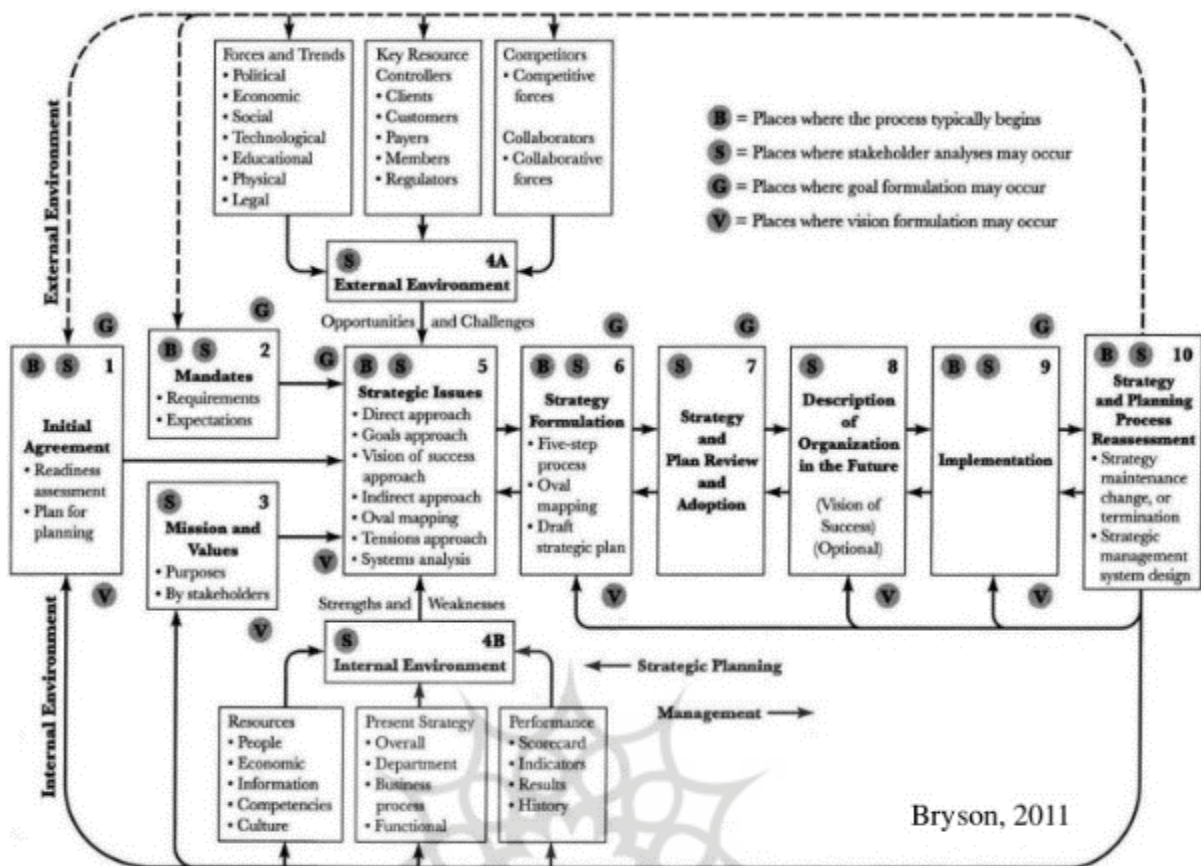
External Environment

Forces and Trends
• Political
• Economic
• Social
• Technological
• Educational
• Physical
• Legal

Key Resource Controllers
• Clients
• Customers
• Payers
• Members
• Regulators

Competitors
• Competitive forces

Collaborators
• Collaborative forces

B = Places where the process typically begins
S = Places where stakeholder analyses may occur
G = Places where goal formulation may occur
V = Places where vision formulation may occur

S 4A
External Environment

Opportunities and Challenges

G
B S 1
Initial Agreement
• Readiness assessment
• Plan for planning
V

G
B S 2
Mandates
• Requirements
• Expectations

S 3
Mission and Values
• Purposes
• By stakeholders
V

G
B S 5
Strategic Issues
• Direct approach
• Goals approach
• Vision of success approach
• Indirect approach
• Oval mapping
• Tensions approach
• Systems analysis
V

G
B S 6
Strategy Formulation
• Five-step process
• Oval mapping
• Draft strategic plan
V

G
S 7
Strategy and Plan Review and Adoption

S 8
Description of Organization in the Future
(Vision of Success)
(Optional)
V

G
B S 9
Implementation
V

B S 10
Strategy and Planning Process Reassessment
• Strategy maintenance change, or termination
• Strategic management system design

Strengths and Weaknesses

S 4B
Internal Environment

Strategic Planning

Management

Internal Environment

Resources
• People
• Economic
• Information
• Competencies
• Culture

Present Strategy
• Overall
• Department
• Business process
• Functional

Performance
• Scorecard
• Indicators
• Results
• History

Bryson, 2011